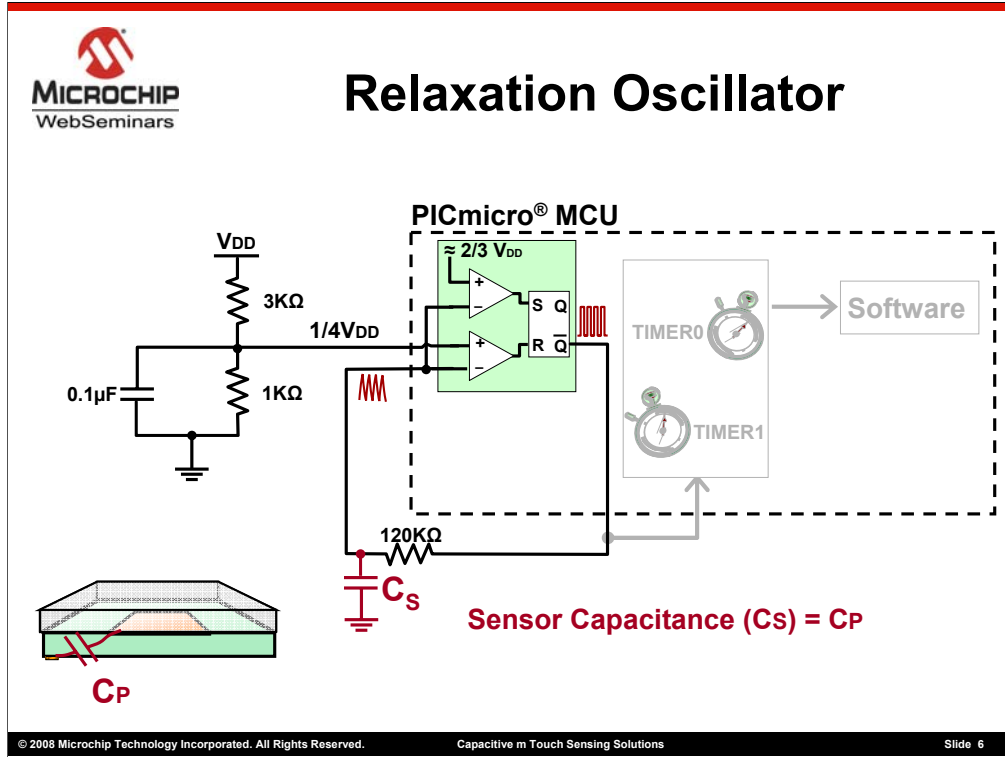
MICROCHIP
WebSeminars

Relaxation Oscillator

PICmicro® MCU

VDD

3KΩ

1/4VDD

0.1µF

1KΩ

≈ 2/3 VDD

+
−
+
−

S Q
R $\overline{Q}$

TIMER0

Software

TIMER1

120KΩ

CS

Sensor Capacitance (CS) = CP

CP

© 2008 Microchip Technology Incorporated. All Rights Reserved.

Capacitive m Touch Sensing Solutions

Slide 6